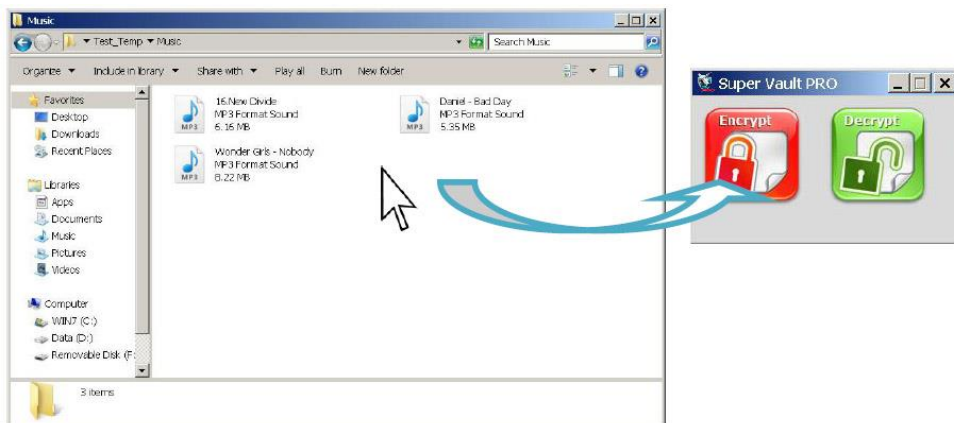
Music

Test_Temp ▸ Music

Search Music

Organize ▾ Include in library ▾ Share with ▾ Play all Burn New folder

Favorites
Desktop
Downloads
Recent Places

Libraries
Apps
Documents
Music
Pictures
Videos

Computer
WIN7 (C:)
Data (D:)
Removable Disk (F:

16.New Divide
MP3 Format Sound
6.16 MB

Daniel - Bad Day
MP3 Format Sound
5.35 MB

Wonder Girls - Nobody
MP3 Format Sound
8.22 MB

MP3

3 items

Super Vault PRO

Encrypt

Decrypt